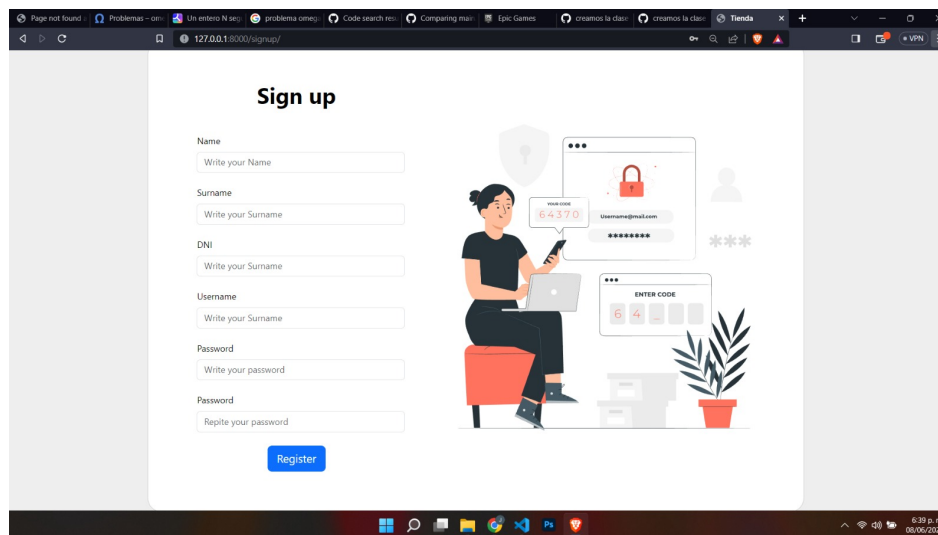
Page not found | Problemas – ome | Un entero N seg | problema omega | Code search resu | Comparing main | Epic Games | creamos la clase | creamos la clase | Tienda ×

127.0.0.1:8000/signup/

VPN

Sign up

Name

Write your Name

Surname

Write your Surname

DNI

Write your Surname

Username

Write your Surname

Password

Write your password

Password

Repite your password

Register

YOUR CODE
64370

Username@mail.com
********

***

ENTER CODE
6 4

6:39 p.
08/06/202